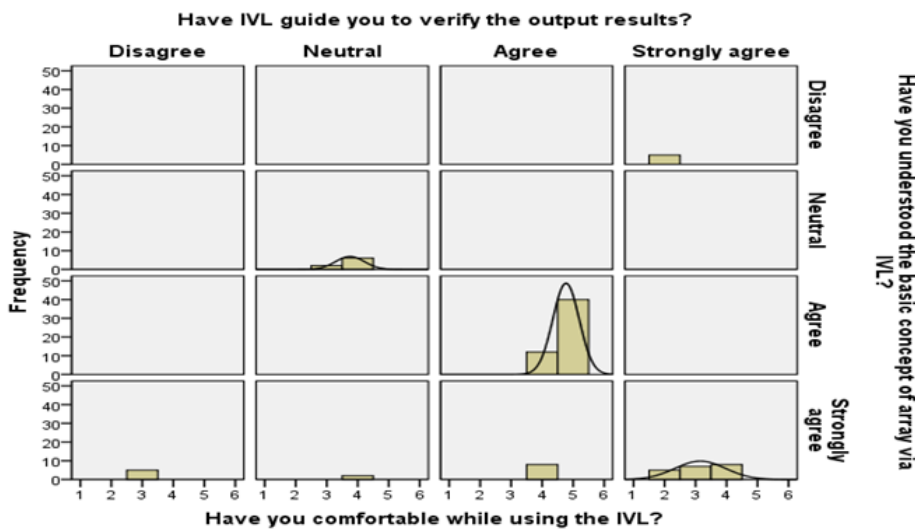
Have IVL guide you to verify the output results?

Disagree

Neutral

Agree

Strongly agree

Frequency

50
40
30
20
10
0

50
40
30
20
10
0

50
40
30
20
10
0

50
40
30
20
10
0

Disagree

Neutral

Agree

Strongly agree

Have you understood the basic concept of array via IVL?

1 2 3 4 5 6

1 2 3 4 5 6

1 2 3 4 5 6

1 2 3 4 5 6

Have you comfortable while using the IVL?